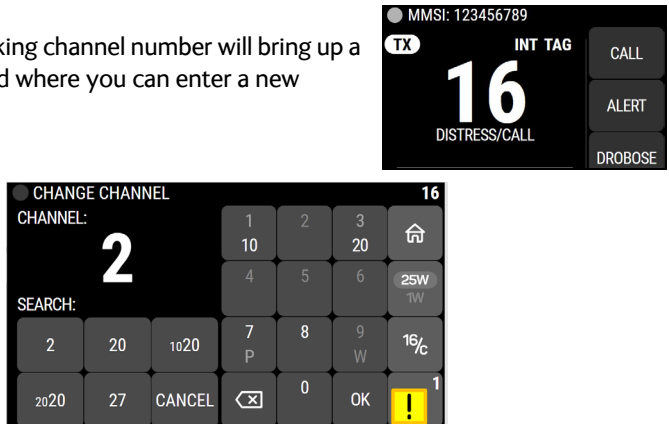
king channel number will bring up a
d where you can enter a new

MMSI: 123456789
TX
INT TAG
16
DISTRESS/CALL
CALL
ALERT
DROBOSE

CHANGE CHANNEL
16
CHANNEL:
2
SEARCH:

| 2 | 20 | 1020 | 7 P | 8 | 9 W | 16/C |
|---|---|---|---|---|---|---|
| 2020 | 27 | CANCEL | ⌫ | 0 | OK | ! 1 |

1
10
2
3
20
4
5
6
25W
1W